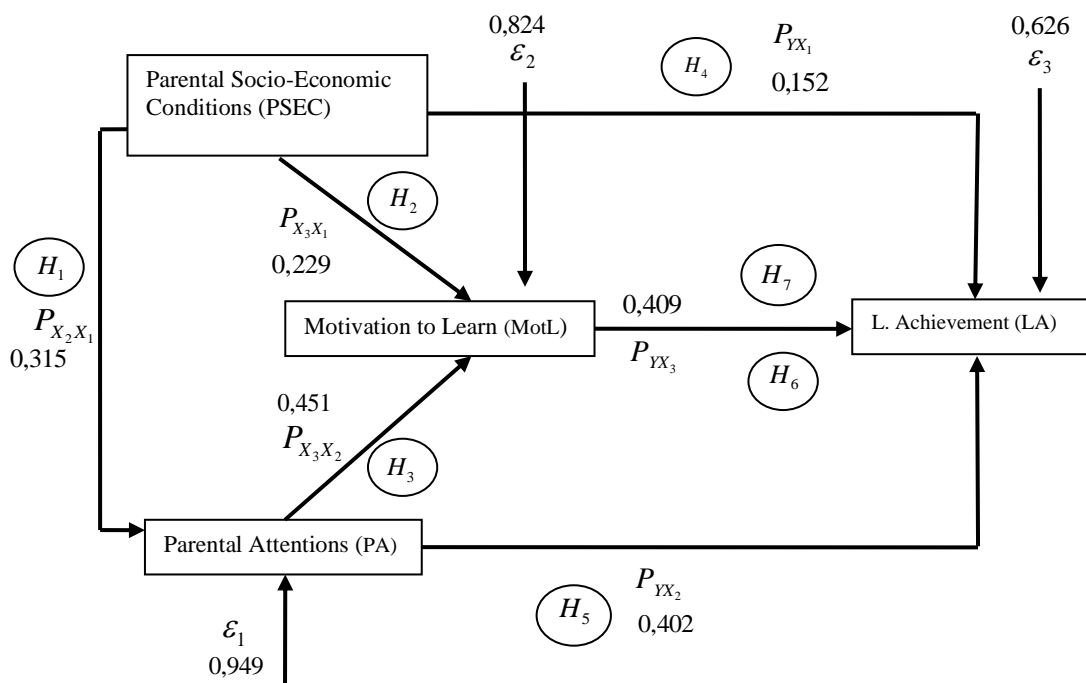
0,824
$\varepsilon_2$

$H_4$

$P_{YX_1}$
0,152

0,626
$\varepsilon_3$

Parental Socio-Economic Conditions (PSEC)

$H_2$

$P_{X_3X_1}$
0,229

$H_1$
$P_{X_2X_1}$
0,315

$H_7$

0,409

Motivation to Learn (MotL)

L. Achievement (LA)

$P_{YX_3}$

$H_6$

0,451
$P_{X_3X_2}$

$H_3$

Parental Attentions (PA)

$P_{YX_2}$

$H_5$

0,402

$\varepsilon_1$
0,949